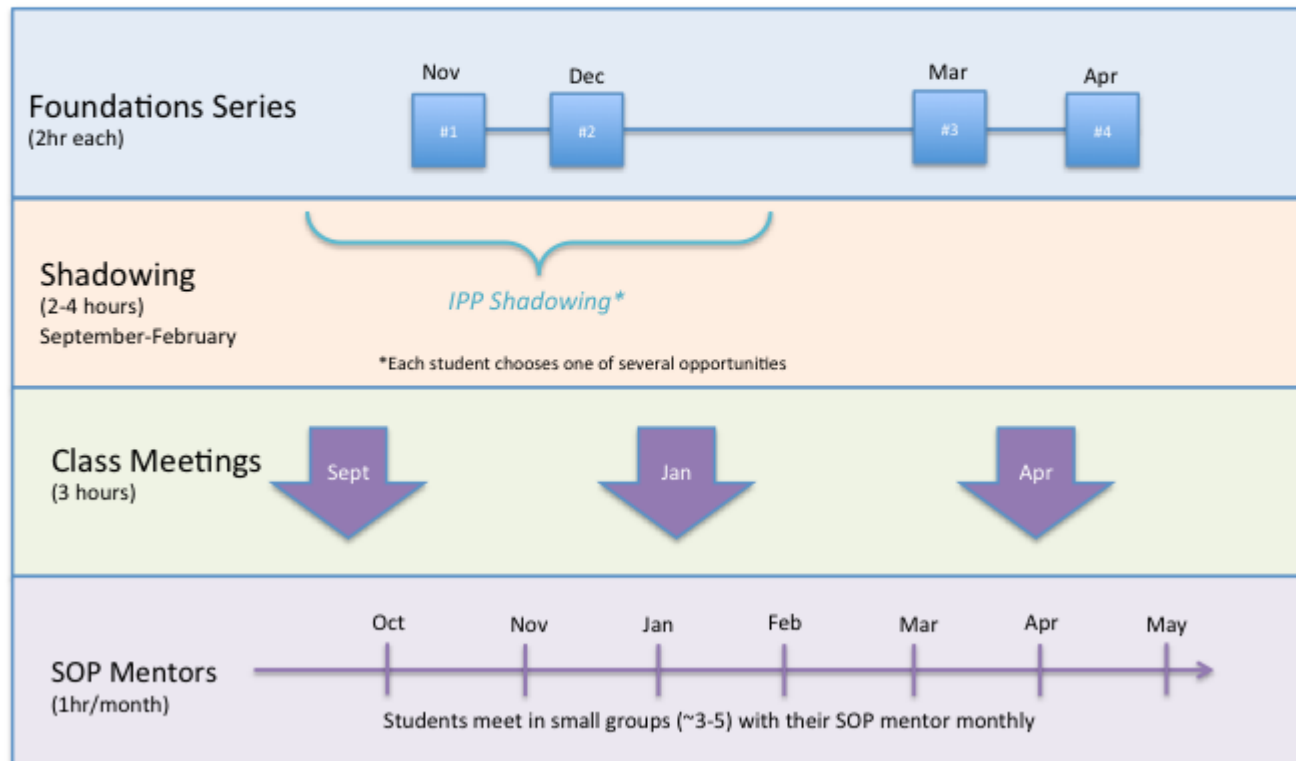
Foundations Series
(2hr each)

Nov
#1
Dec
#2
Mar
#3
Apr
#4

Shadowing
(2-4 hours)
September-February

IPP Shadowing*

*Each student chooses one of several opportunities

Class Meetings
(3 hours)

Sept
Jan
Apr

SOP Mentors
(1hr/month)

Oct
Nov
Jan
Feb
Mar
Apr
May

Students meet in small groups (~3-5) with their SOP mentor monthly